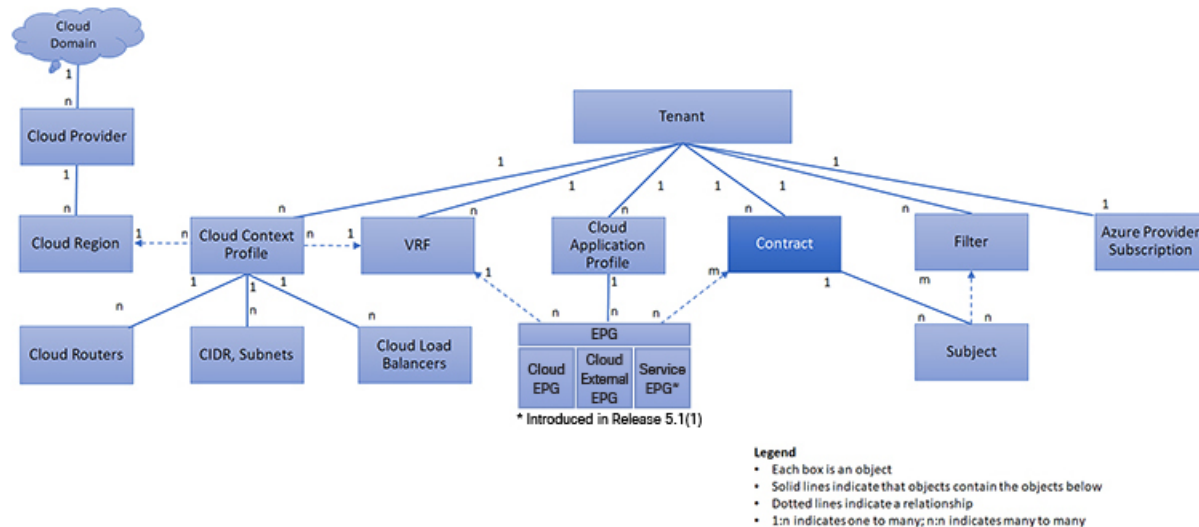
Cloud Domain

1

n

Cloud Provider

1

n

Cloud Region

1

n

Cloud Context Profile

n

1

VRF

Tenant

1

1

1

1

1

1

n

n

n

n

n

Cloud Application Profile

Contract

Filter

Azure Provider Subscription

1

n

1

1

1

n

Cloud Routers

n

CIDR, Subnets

Cloud Load Balancers

1

n

1

n

m

EPG

Cloud EPG

Cloud External EPG

Service EPG*

* Introduced in Release 5.1(1)

1

m

n

n

Subject

Legend
• Each box is an object
• Solid lines indicate that objects contain the objects below
• Dotted lines indicate a relationship
• 1:n indicates one to many; n:n indicates many to many